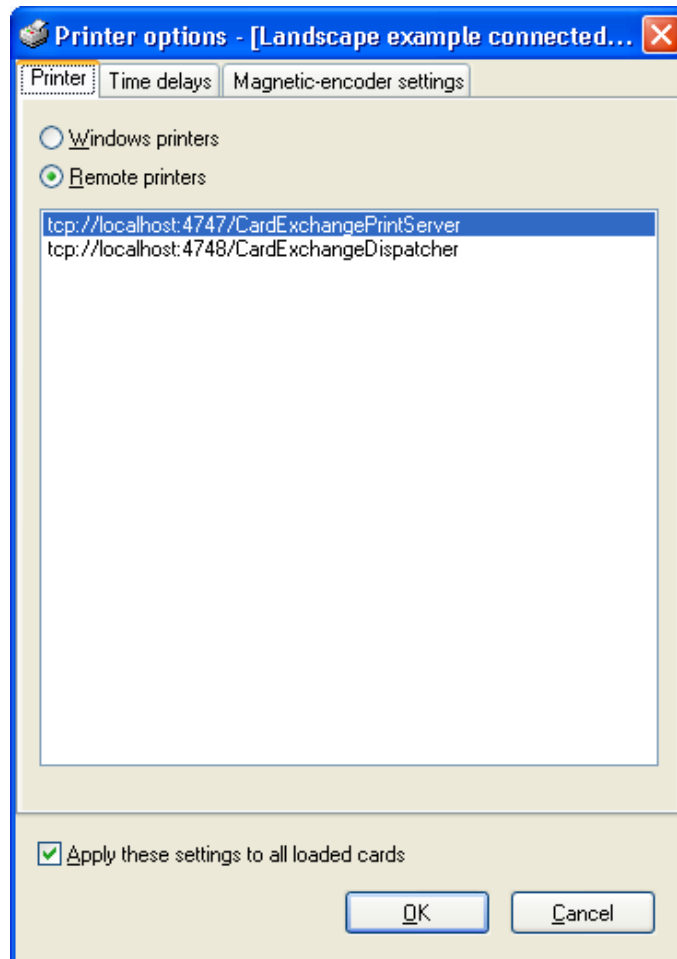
Printer options - [Landscape example connected...

Printer | Time delays | Magnetic-encoder settings

Windows printers

Remote printers

tcp://localhost:4747/CardExchangePrintServer
tcp://localhost:4748/CardExchangeDispatcher

Apply these settings to all loaded cards

OK

Cancel